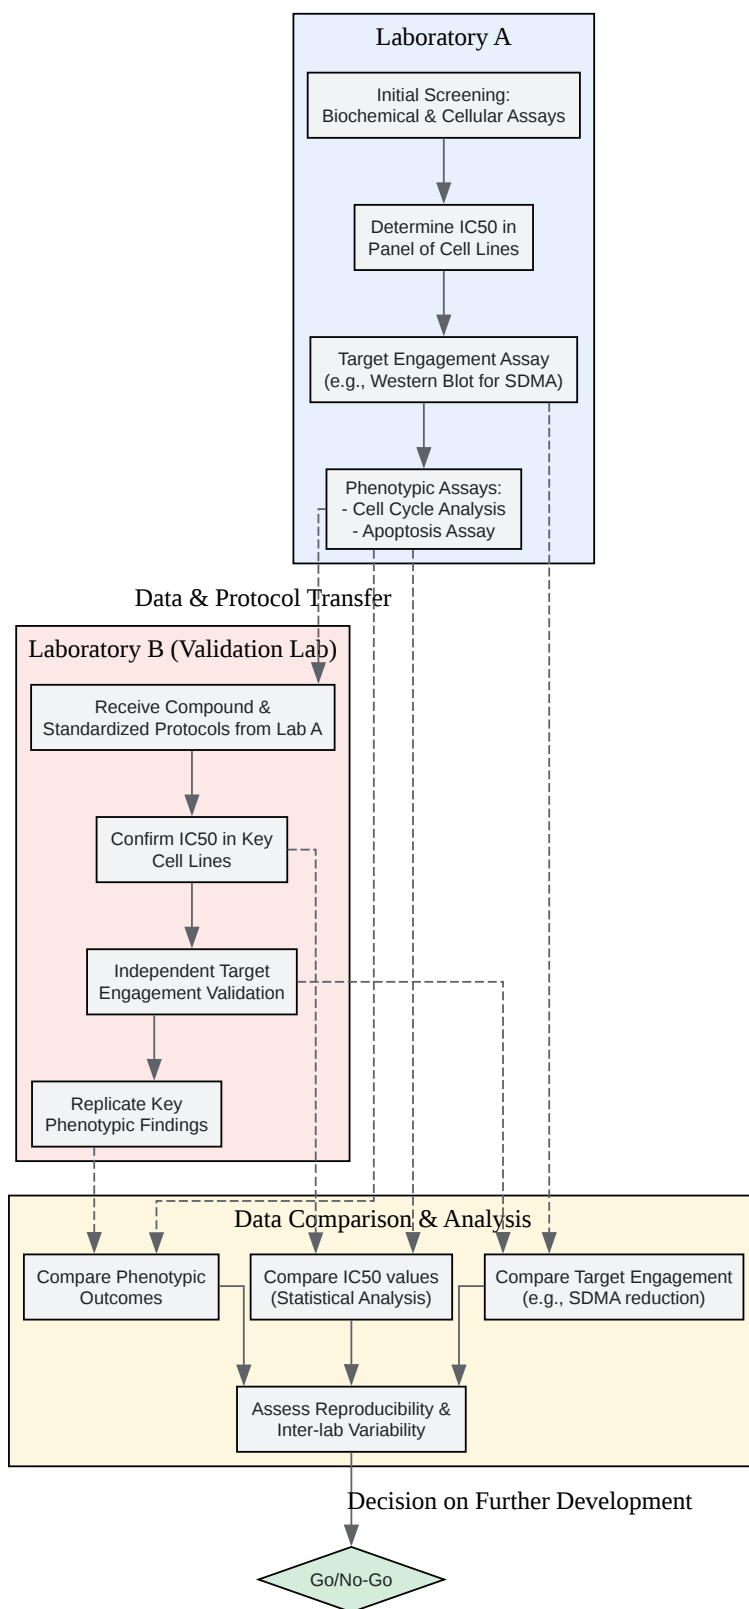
Laboratory A

Initial Screening: Biochemical & Cellular Assays

Determine IC50 in Panel of Cell Lines

Target Engagement Assay (e.g., Western Blot for SDMA)

Phenotypic Assays:
- Cell Cycle Analysis
- Apoptosis Assay

Data & Protocol Transfer

Laboratory B (Validation Lab)

Receive Compound & Standardized Protocols from Lab A

Confirm IC50 in Key Cell Lines

Independent Target Engagement Validation

Replicate Key Phenotypic Findings

Data Comparison & Analysis

Compare Phenotypic Outcomes

Compare IC50 values (Statistical Analysis)

Compare Target Engagement (e.g., SDMA reduction)

Assess Reproducibility & Inter-lab Variability

Decision on Further Development

Go/No-Go